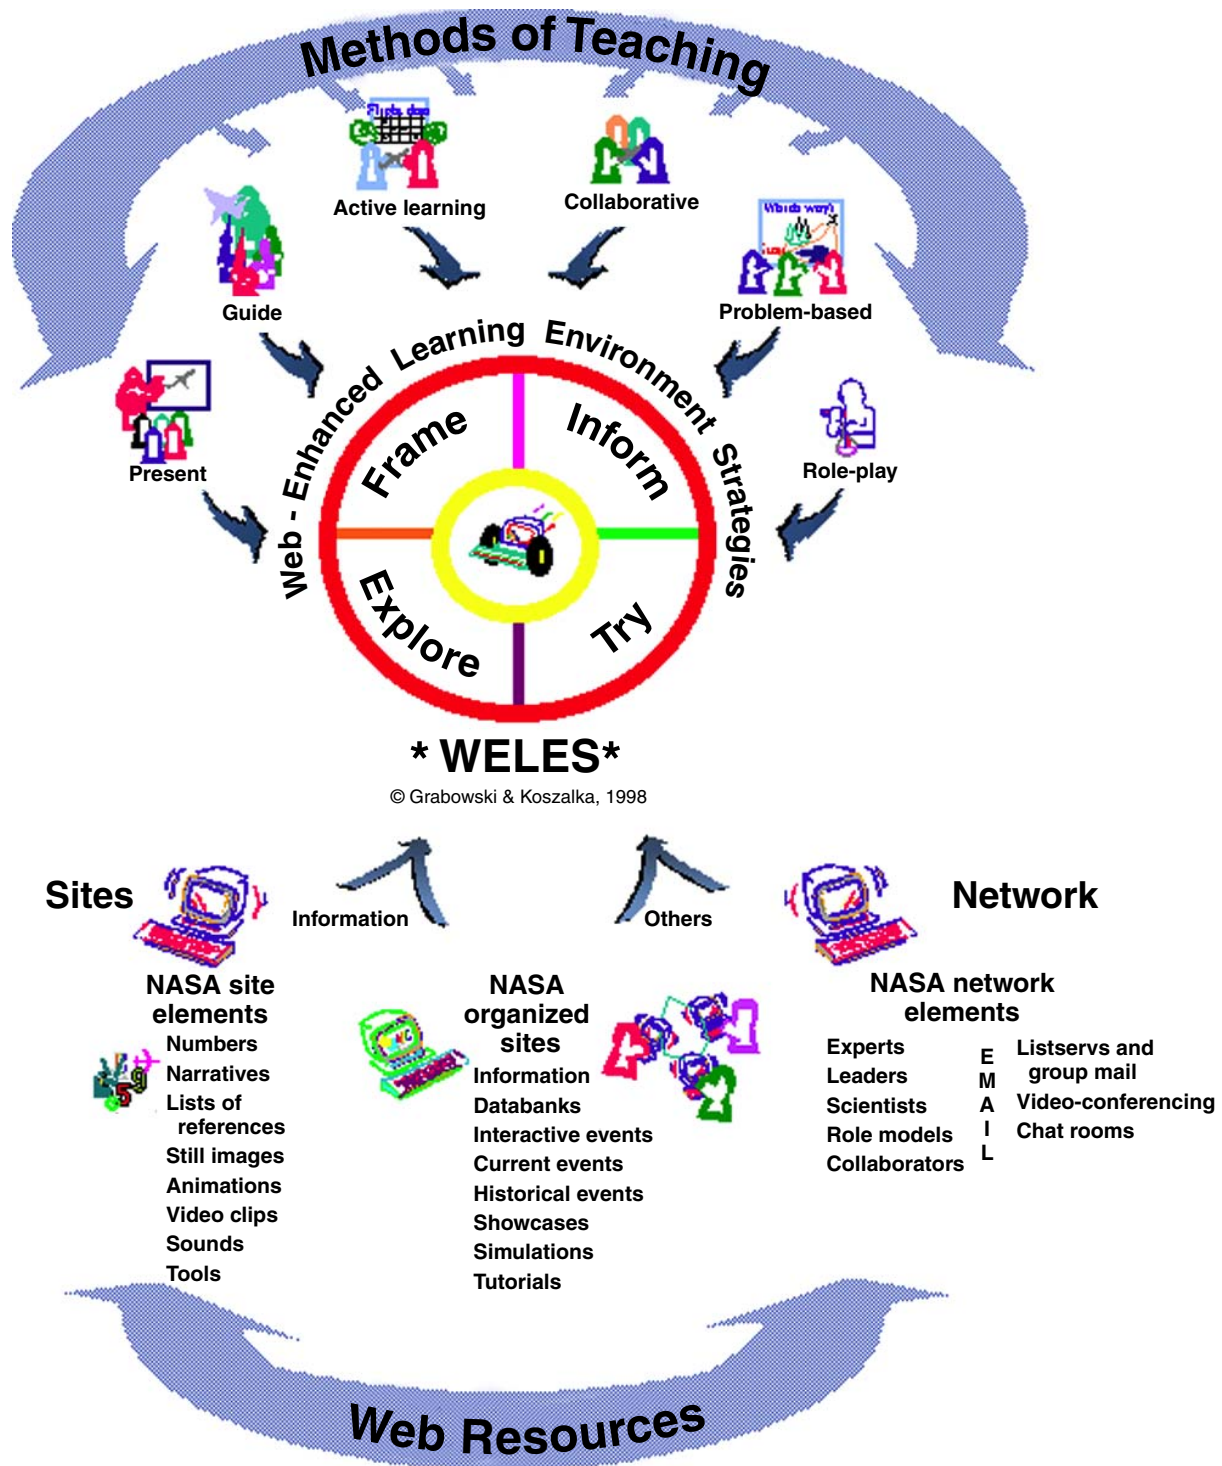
Methods of Teaching

Active learning

Collaborative

Guide

Problem-based

Present

Role-play

Web - Enhanced Learning Environment Strategies

Frame

Inform

Explore

Try

* WELES*

© Grabowski & Koszalka, 1998

Sites

Information

Others

Network

NASA site elements

Numbers
Narratives
Lists of references
Still images
Animations
Video clips
Sounds
Tools

NASA organized sites

Information
Databanks
Interactive events
Current events
Historical events
Showcases
Simulations
Tutorials

NASA network elements

Experts
Leaders
Scientists
Role models
Collaborators

E
M
A
I
L

Listservs and group mail
Video-conferencing
Chat rooms

Web Resources